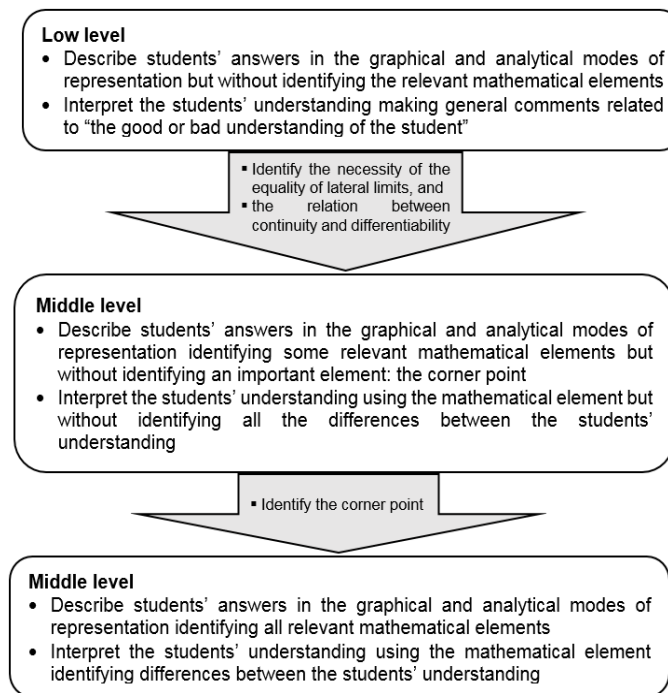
**Low level**

- Describe students' answers in the graphical and analytical modes of representation but without identifying the relevant mathematical elements
- Interpret the students' understanding making general comments related to "the good or bad understanding of the student"

▪ Identify the necessity of the equality of lateral limits, and
▪ the relation between continuity and differentiability

**Middle level**

- Describe students' answers in the graphical and analytical modes of representation identifying some relevant mathematical elements but without identifying an important element: the corner point
- Interpret the students' understanding using the mathematical element but without identifying all the differences between the students' understanding

▪ Identify the corner point

**Middle level**

- Describe students' answers in the graphical and analytical modes of representation identifying all relevant mathematical elements
- Interpret the students' understanding using the mathematical element identifying differences between the students' understanding